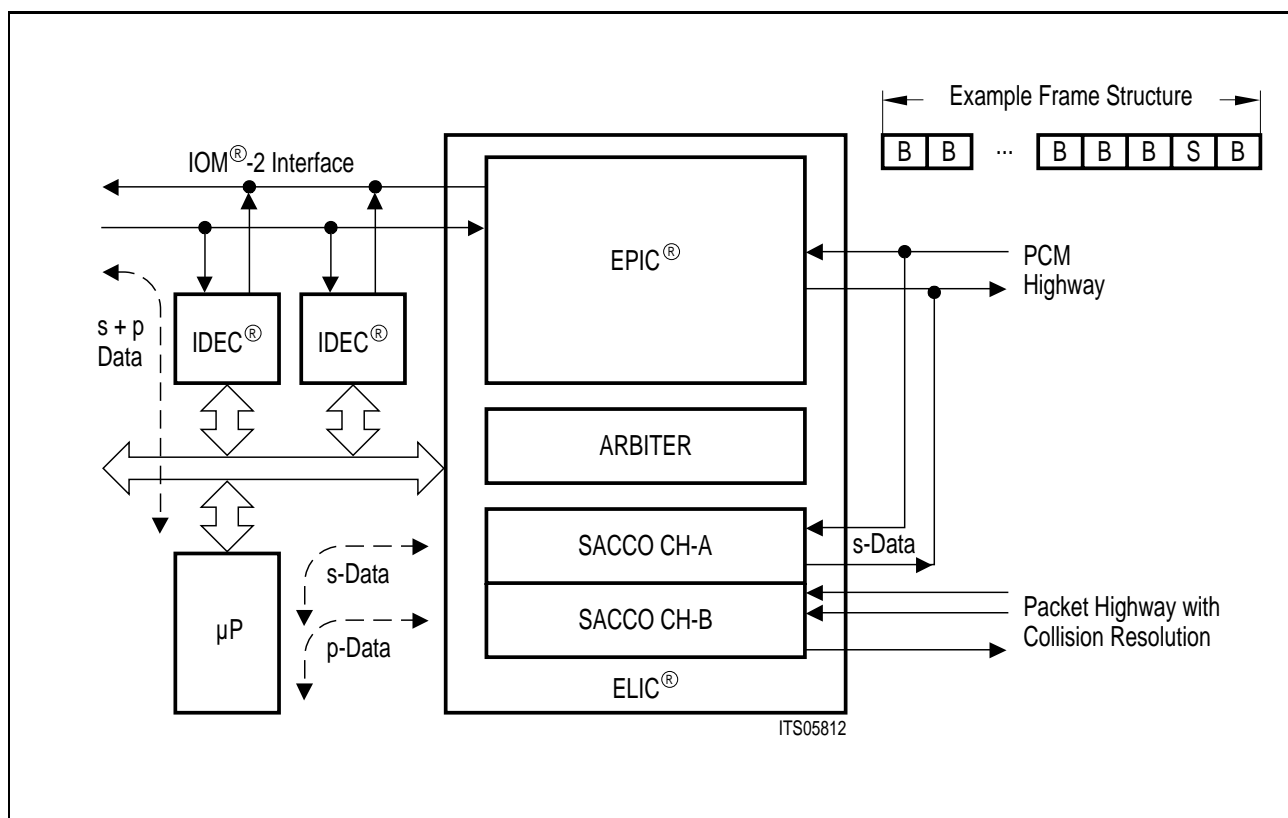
Example Frame Structure

| B | B | ... | B | B | B | S | B |
|---|---|---|---|---|---|---|---|

IOM®-2 Interface

EPIC®

PCM Highway

s + p Data

IDEC®

IDEC®

ARBITER

SACCO CH-A

s-Data

SACCO CH-B

Packet Highway with Collision Resolution

s-Data

p-Data

µP

ELIC®

ITS05812